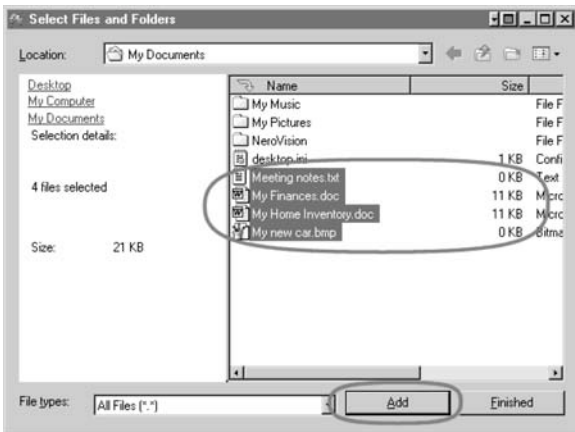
Select Files and Folders

Location: My Documents

Desktop
My Computer
My Documents
Selection details:

4 files selected

Size: 21 KB

| Name | Size | |
|---|---|---|
| My Music | | File F |
| My Pictures | | File F |
| NeroVision | | File F |
| desktop.ini | 1 KB | Confi |
| Meeting notes.txt | 0 KB | Text |
| My Finances.doc | 11 KB | Micro |
| My Home Inventory.doc | 11 KB | Micro |
| My new car.bmp | 0 KB | Bitma |

File types: All Files (*.*)

Add

Finished